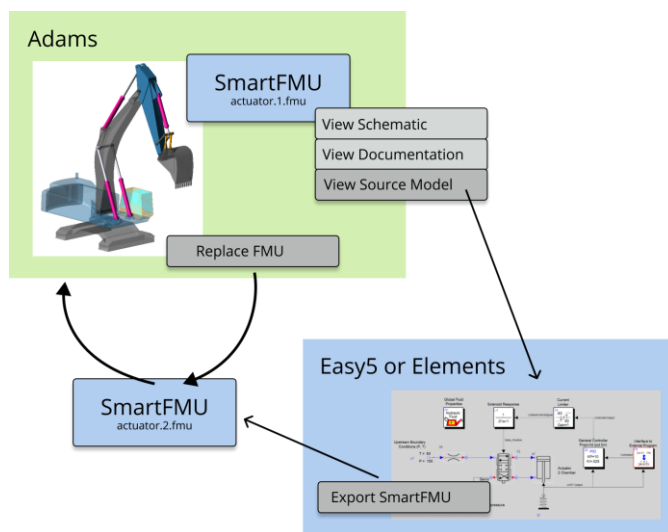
Adams

SmartFMU
actuator.1.fmu

View Schematic

View Documentation

View Source Model

Replace FMU

SmartFMU
actuator.2.fmu

Easy5 or Elements

Global Fluid Properties

Solenoid Response

Current Limiter

General Controller

Interface to External Program

Export SmartFMU